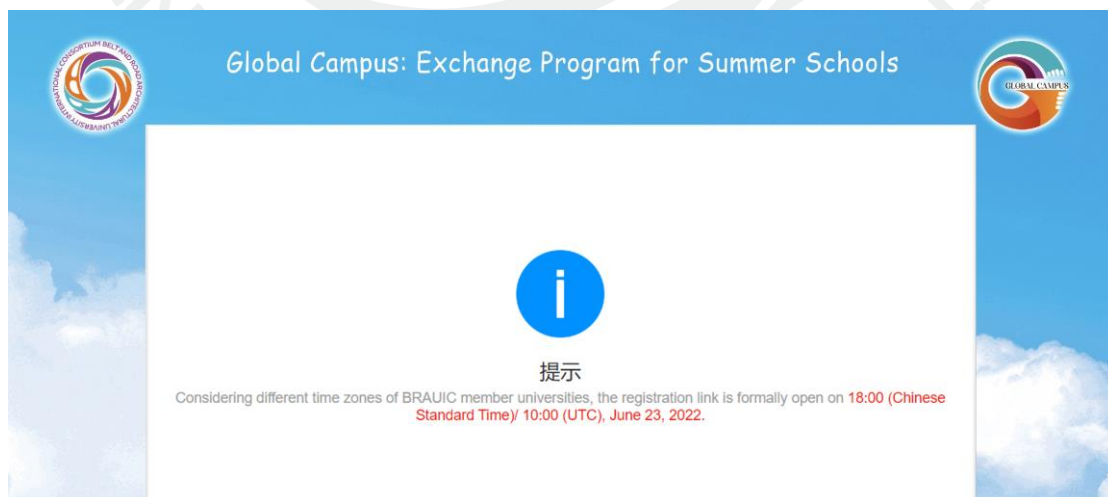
INTERNATIONAL CONSORTIUM BELT AND ROAD ARCHITECTURAL UNIVERSITY

Global Campus: Exchange Program for Summer Schools

GLOBAL CAMPUS

i

提示

Considering different time zones of BRAUIC member universities, the registration link is formally open on 18:00 (Chinese Standard Time)/ 10:00 (UTC), June 23, 2022.